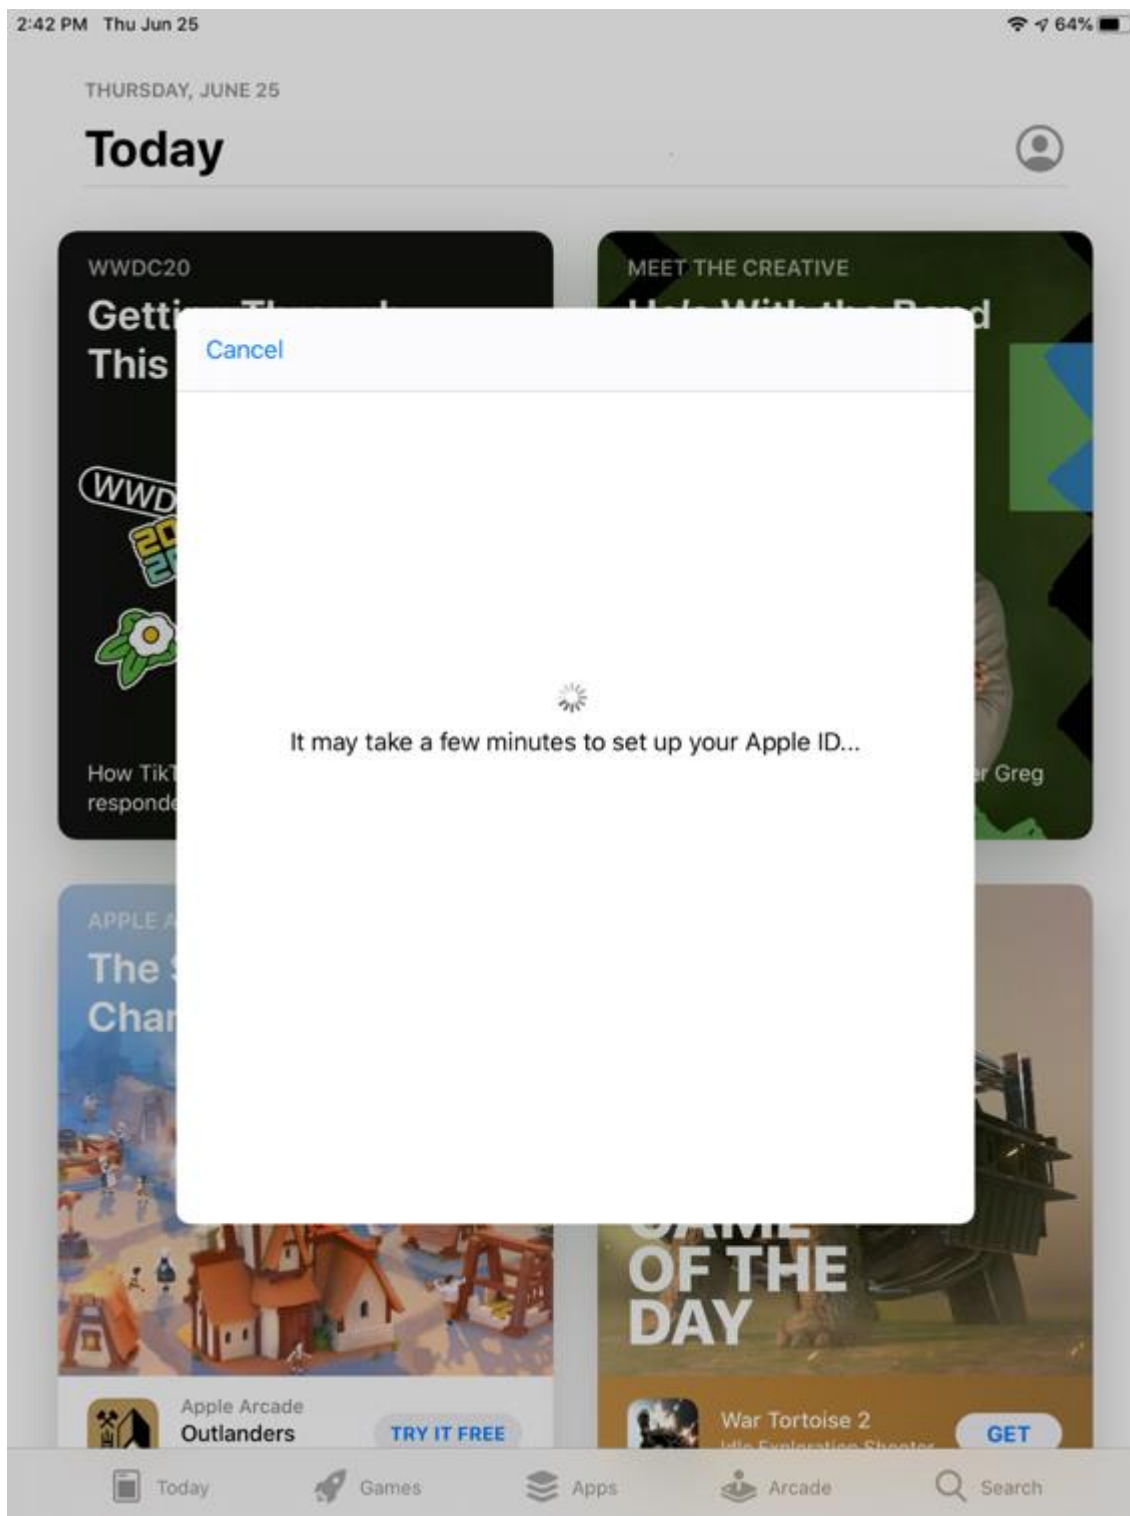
2:42 PM Thu Jun 25

64%

THURSDAY, JUNE 25

Today

WWDC20

Getti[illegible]

This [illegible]

How Tik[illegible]

responde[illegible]

MEET THE CREATIVE

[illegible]

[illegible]r Greg

Cancel

It may take a few minutes to set up your Apple ID...

APPLE A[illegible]

The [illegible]

Char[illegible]

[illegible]

OF THE

DAY

Apple Arcade

Outlanders

TRY IT FREE

War Tortoise 2

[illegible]

GET

Today

Games

Apps

Arcade

Search